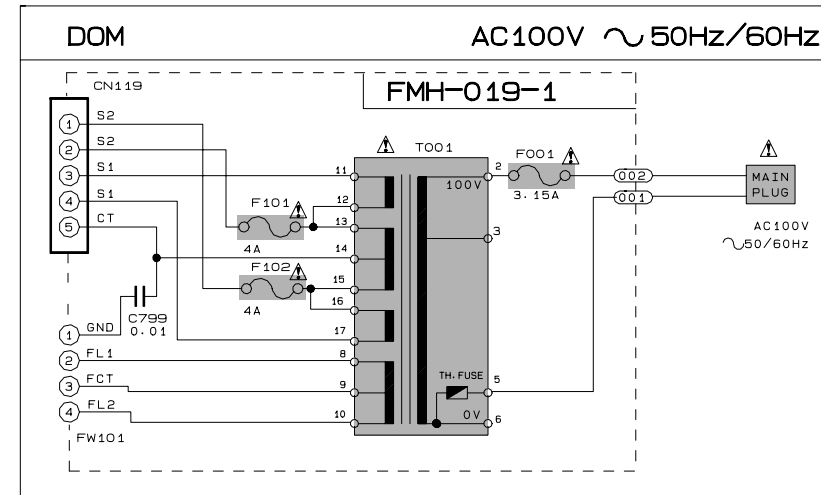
DOM

AC100V ∿50Hz/60Hz

FMH-019-1

CN119

1 S2
2 S2
3 S1
4 S1
5 CT

⚠ T001

11
12
13
14
15
16
17
8
9
10

100V
2
3
5
6
0V
TH. FUSE

F001 ⚠
3.15A

F101 ⚠
4A

F102 ⚠
4A

C799
0.01

1 GND
2 FL1
3 FCT
4 FL2

FW101

002
001

⚠
MAIN PLUG

AC100V
∿50/60Hz